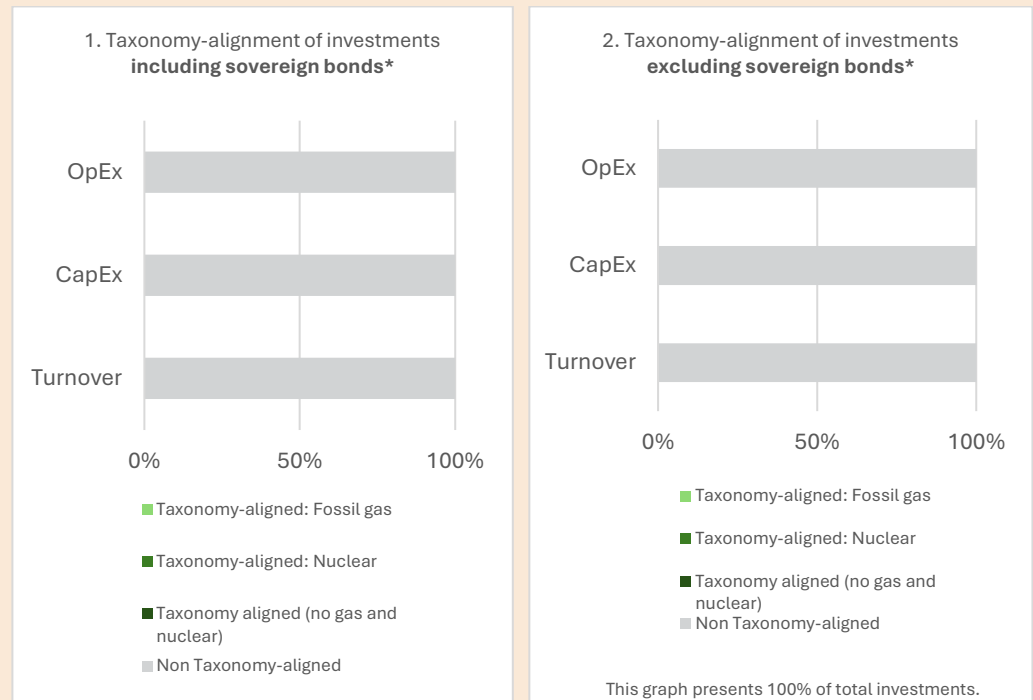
1. Taxonomy-alignment of investments **including sovereign bonds\***

OpEx

CapEx

Turnover

0%

50%

100%

Taxonomy-aligned: Fossil gas

Taxonomy-aligned: Nuclear

Taxonomy aligned (no gas and nuclear)

Non Taxonomy-aligned

2. Taxonomy-alignment of investments **excluding sovereign bonds\***

OpEx

CapEx

Turnover

0%

50%

100%

Taxonomy-aligned: Fossil gas

Taxonomy-aligned: Nuclear

Taxonomy aligned (no gas and nuclear)

Non Taxonomy-aligned

This graph presents 100% of total investments.